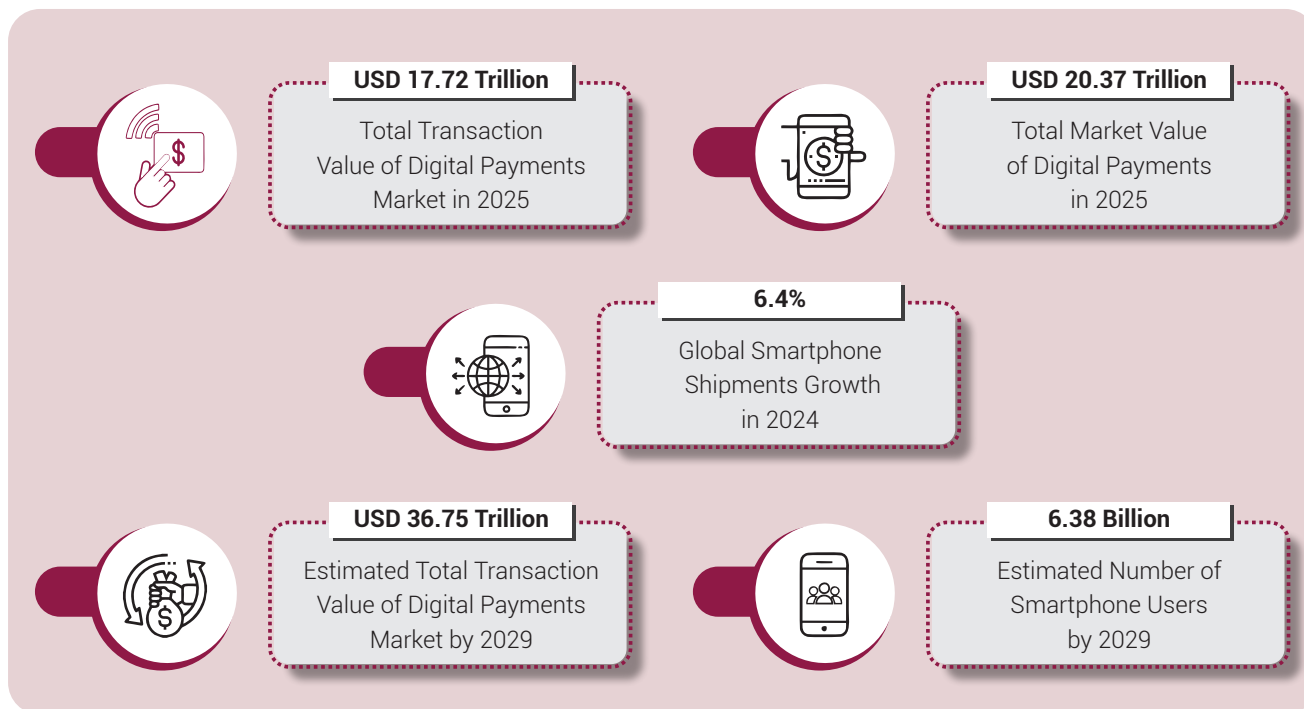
USD 17.72 Trillion

Total Transaction Value of Digital Payments Market in 2025

USD 20.37 Trillion

Total Market Value of Digital Payments in 2025

6.4%

Global Smartphone Shipments Growth in 2024

USD 36.75 Trillion

Estimated Total Transaction Value of Digital Payments Market by 2029

6.38 Billion

Estimated Number of Smartphone Users by 2029